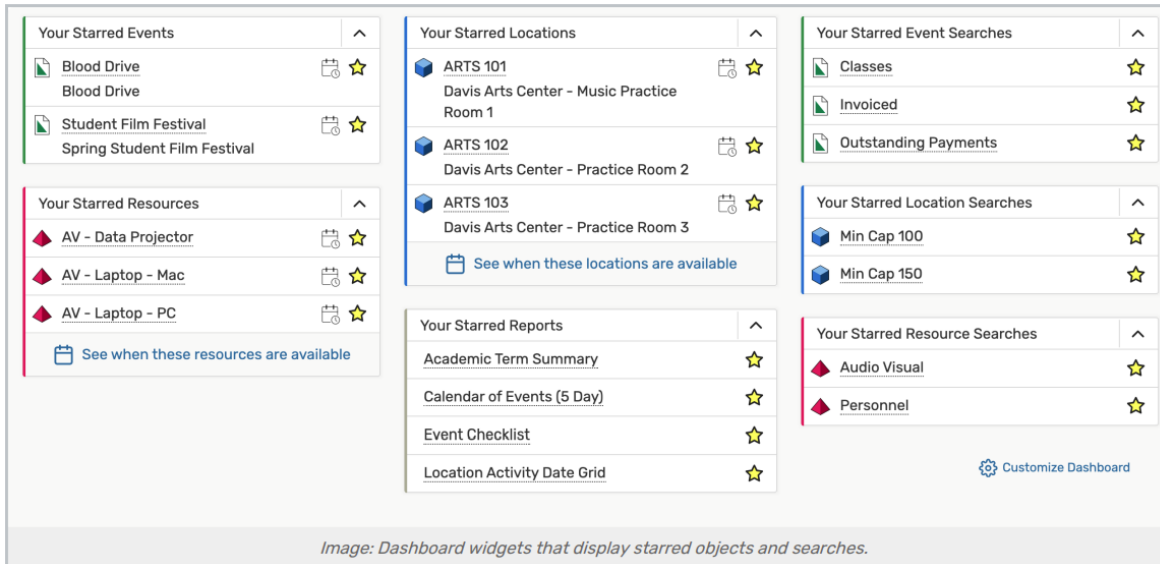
Your Starred Events

Blood Drive
Blood Drive

Student Film Festival
Spring Student Film Festival

Your Starred Resources

AV - Data Projector

AV - Laptop - Mac

AV - Laptop - PC

See when these resources are available

Your Starred Locations

ARTS 101
Davis Arts Center - Music Practice Room 1

ARTS 102
Davis Arts Center - Practice Room 2

ARTS 103
Davis Arts Center - Practice Room 3

See when these locations are available

Your Starred Reports

Academic Term Summary

Calendar of Events (5 Day)

Event Checklist

Location Activity Date Grid

Your Starred Event Searches

Classes

Invoiced

Outstanding Payments

Your Starred Location Searches

Min Cap 100

Min Cap 150

Your Starred Resource Searches

Audio Visual

Personnel

Customize Dashboard

Image: Dashboard widgets that display starred objects and searches.